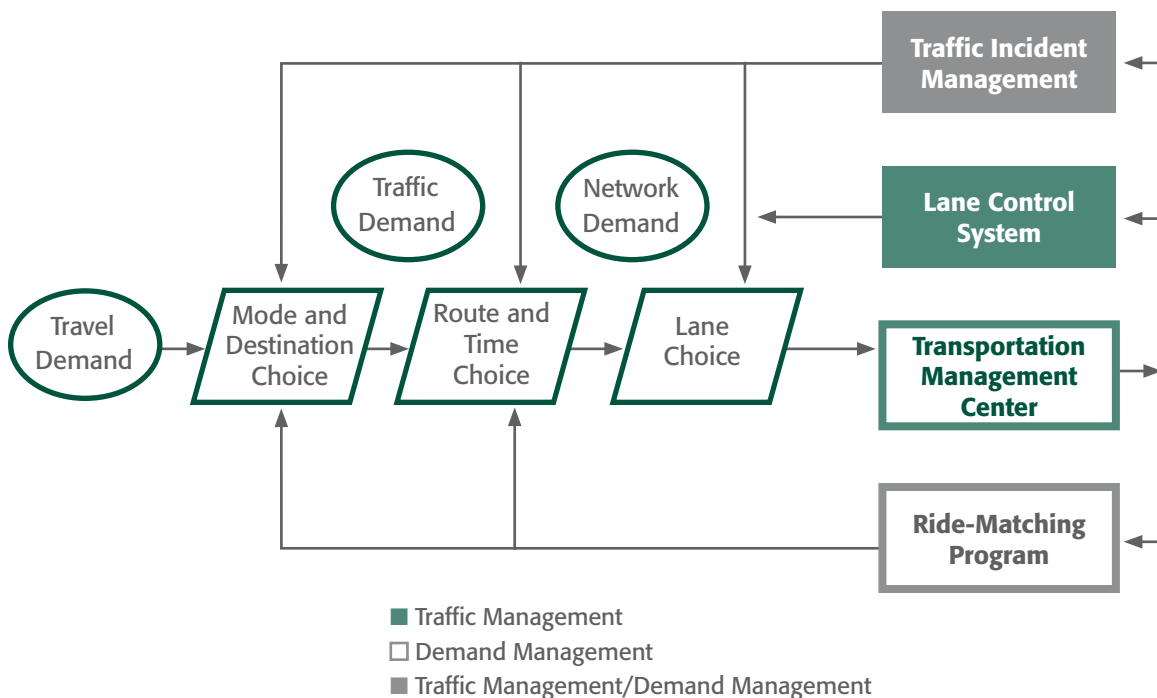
Traffic Incident Management

Traffic Demand

Network Demand

Lane Control System

Travel Demand

Mode and Destination Choice

Route and Time Choice

Lane Choice

Transportation Management Center

Ride-Matching Program

■ Traffic Management
□ Demand Management
■ Traffic Management/Demand Management